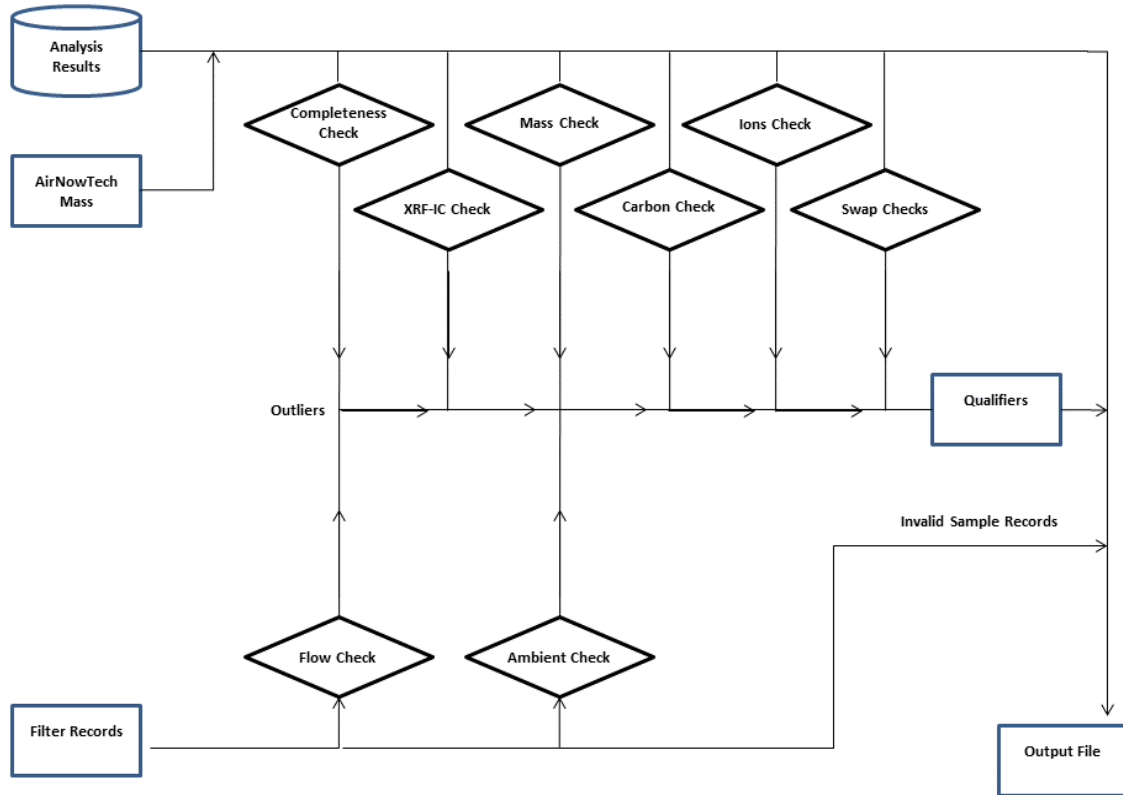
Analysis Results

AirNowTech Mass

Completeness Check

Mass Check

Ions Check

XRF-IC Check

Carbon Check

Swap Checks

Outliers

Qualifiers

Invalid Sample Records

Flow Check

Ambient Check

Filter Records

Output File